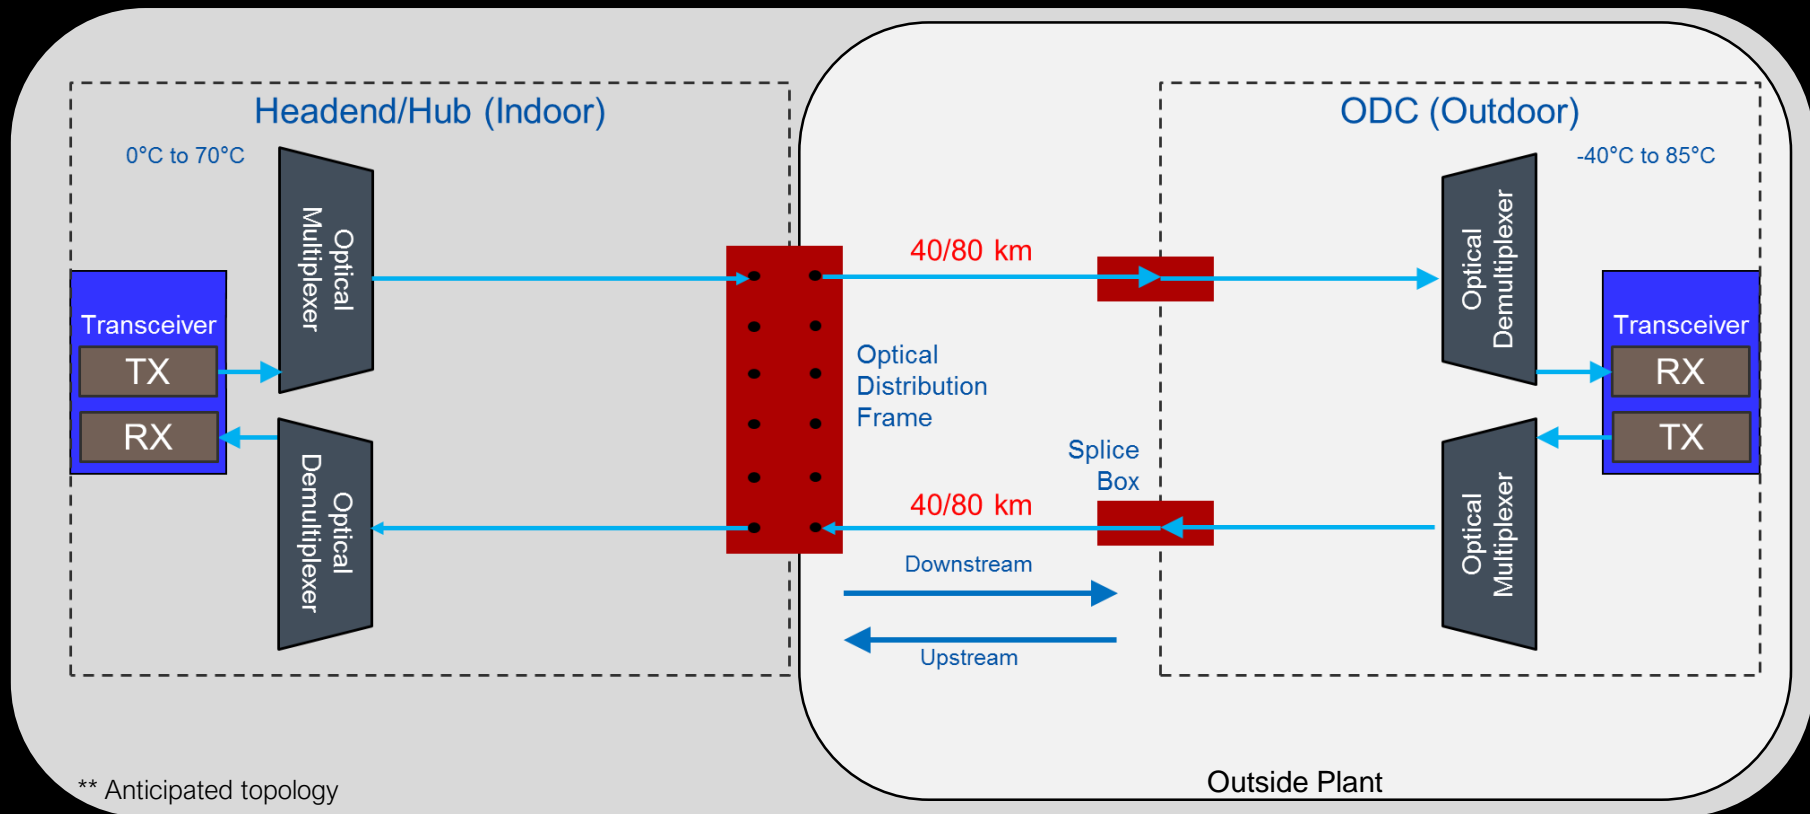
Headend/Hub (Indoor)

0°C to 70°C

Optical Multiplexer

Transceiver

TX

RX

Optical Demultiplexer

40/80 km

Optical Distribution Frame

Splice Box

40/80 km

Downstream

Upstream

ODC (Outdoor)

-40°C to 85°C

Optical Demultiplexer

Transceiver

RX

TX

Optical Multiplexer

** Anticipated topology

Outside Plant